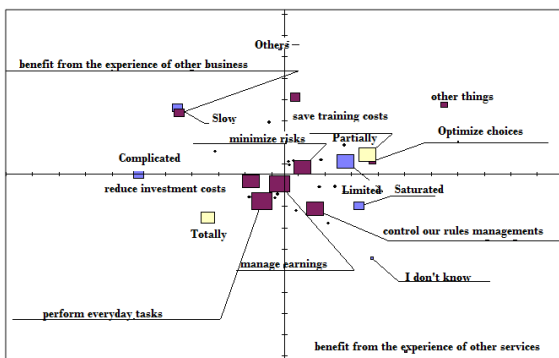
Others

benefit from the experience of other business

other things

save training costs

Slow

minimize risks

Partially

Optimize choices

Complicated

reduce investment costs

Limited

Saturated

Totally

control our rules managements

manage earnings

I don't know

perform everyday tasks

benefit from the experience of other services